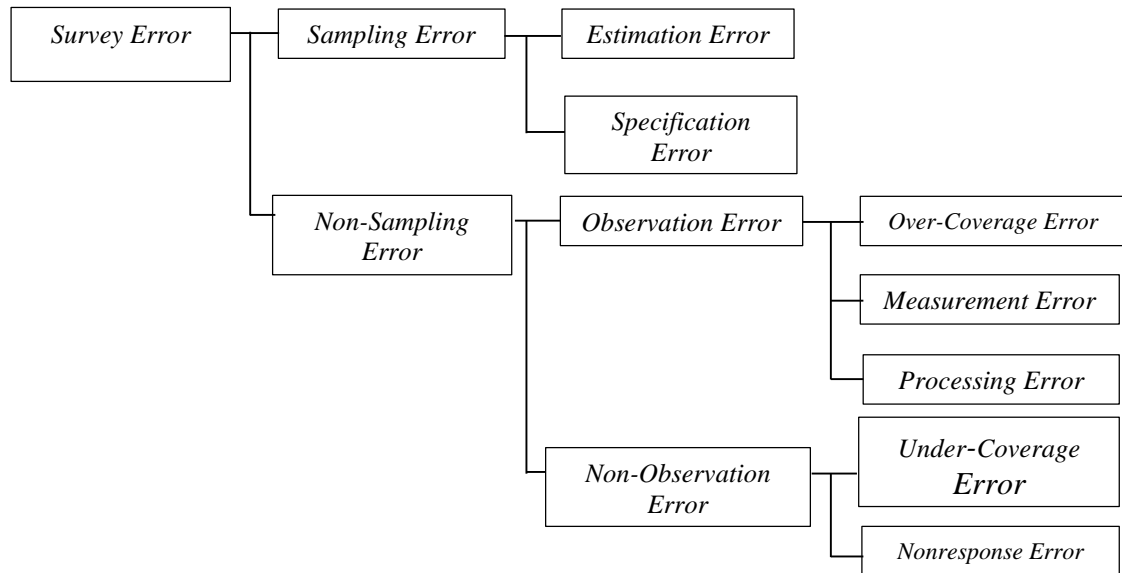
Survey Error

Sampling Error

Estimation Error

Specification Error

Non-Sampling Error

Observation Error

Over-Coverage Error

Measurement Error

Processing Error

Non-Observation Error

Under-Coverage Error

Nonresponse Error